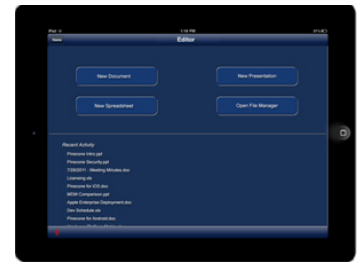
iPad
1:56 PM
Home
Editor

New Document
New Presentation
New Spreadsheet
Open File Manager

Recent Activity
Pinecone Intro.pdf
Pinecone Security.pdf
7/28/2011 - Meeting Minutes.doc
Licensing.xls
Pinecone for iOS.doc
MDM Comparison.ppt
Apple Enterprise Deployment.doc
Dev Schedule.xls
Pinecone for Android.doc
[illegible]